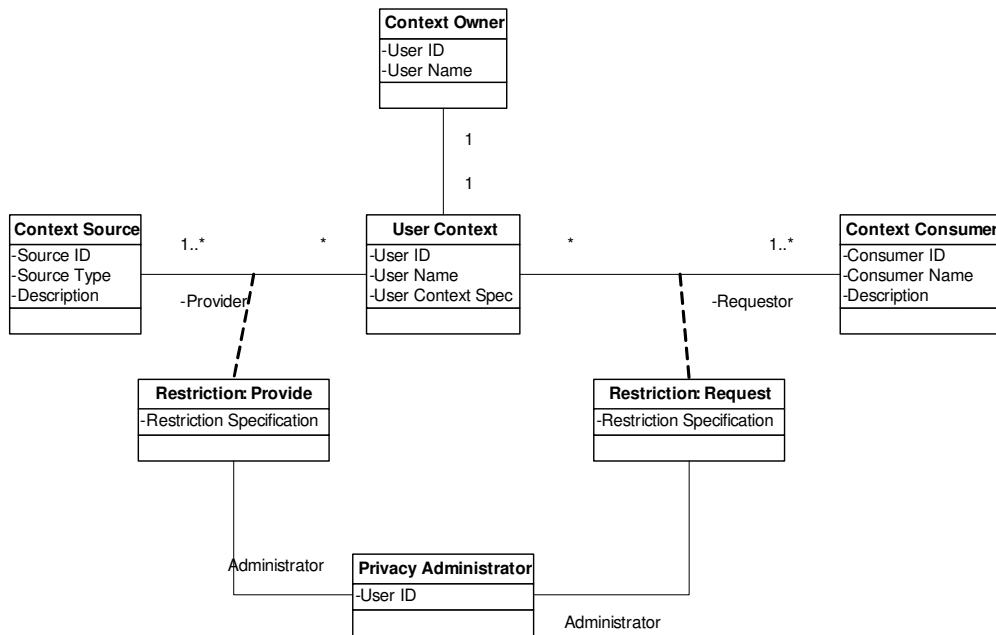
Context Owner
-User ID
-User Name

1

1

Context Source
-Source ID
-Source Type
-Description

1..*

*

User Context
-User ID
-User Name
-User Context Spec

*

1..*

Context Consumer
-Consumer ID
-Consumer Name
-Description

-Provider

-Requestor

Restriction: Provide
-Restriction Specification

Restriction: Request
-Restriction Specification

Administrator

Privacy Administrator
-User ID

Administrator